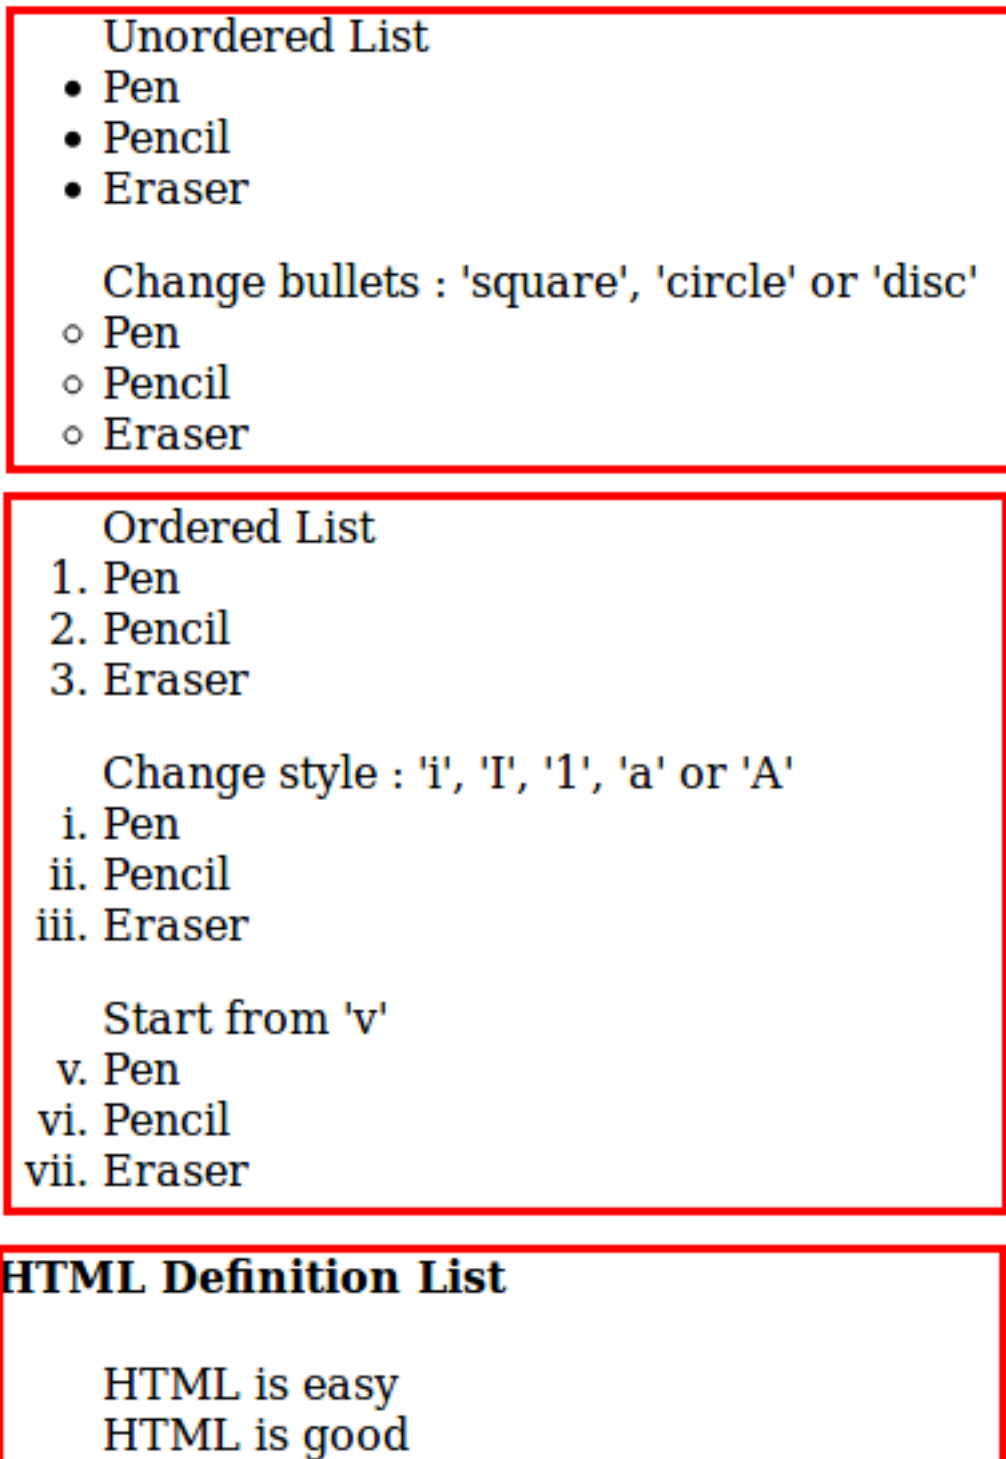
Unordered List

- Pen
- Pencil
- Eraser

Change bullets : 'square', 'circle' or 'disc'

- Pen
- Pencil
- Eraser

Ordered List

1. Pen
2. Pencil
3. Eraser

Change style : 'i', 'I', '1', 'a' or 'A'

i. Pen
ii. Pencil
iii. Eraser

Start from 'v'

v. Pen
vi. Pencil
vii. Eraser

**HTML Definition List**

HTML is easy
HTML is good